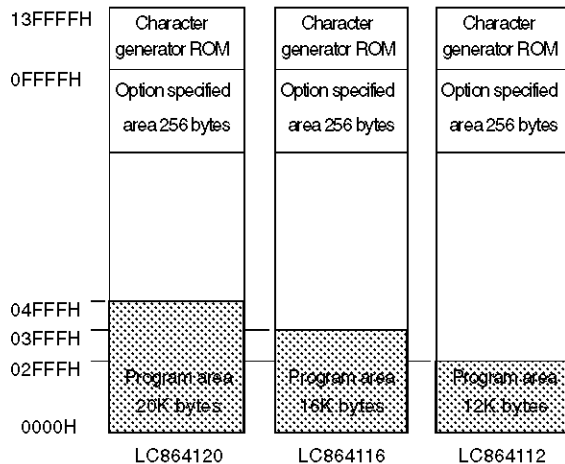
13FFFFH
0FFFFH
04FFFH
03FFFH
02FFFH
0000H

Character generator ROM
Option specified area 256 bytes
Program area 20K bytes
LC864120

Character generator ROM
Option specified area 256 bytes
Program area 16K bytes
LC864116

Character generator ROM
Option specified area 256 bytes
Program area 12K bytes
LC864112